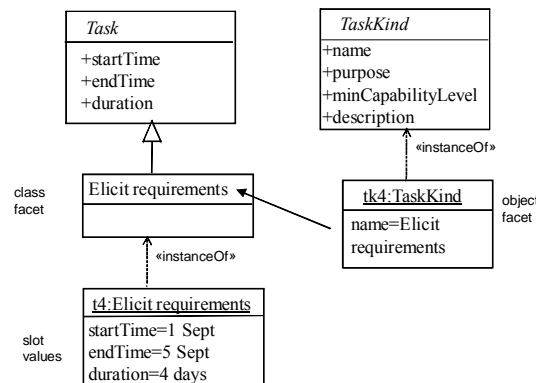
Task
+startTime
+endTime
+duration

TaskKind
+name
+purpose
+minCapabilityLevel
+description

«instanceOf»

class facet

Elicit requirements

tk4:TaskKind
name=Elicit requirements

object facet

«instanceOf»

t4:Elicit requirements
startTime=1 Sept
endTime=5 Sept
duration=4 days

slot values